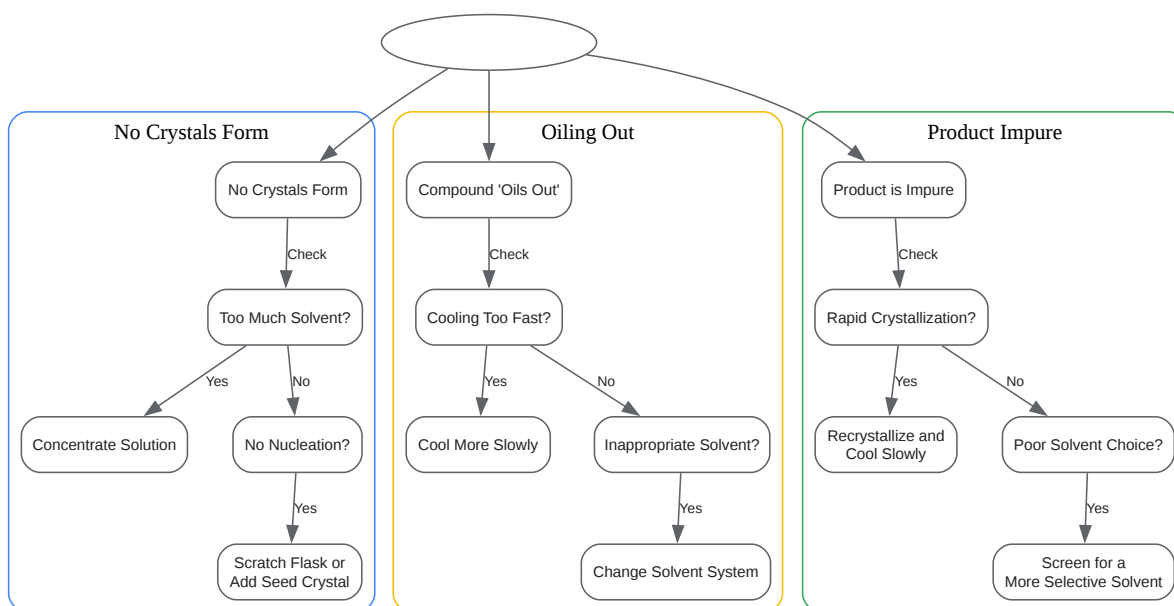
No Crystals Form

No Crystals Form

Check

Too Much Solvent?

Yes

No

Concentrate Solution

No Nucleation?

Yes

Scratch Flask or Add Seed Crystal

Oiling Out

Compound 'Oils Out'

Check

Cooling Too Fast?

Yes

No

Cool More Slowly

Inappropriate Solvent?

Yes

Change Solvent System

Product Impure

Product is Impure

Check

Rapid Crystallization?

Yes

No

Recrystallize and Cool Slowly

Poor Solvent Choice?

Yes

Screen for a More Selective Solvent